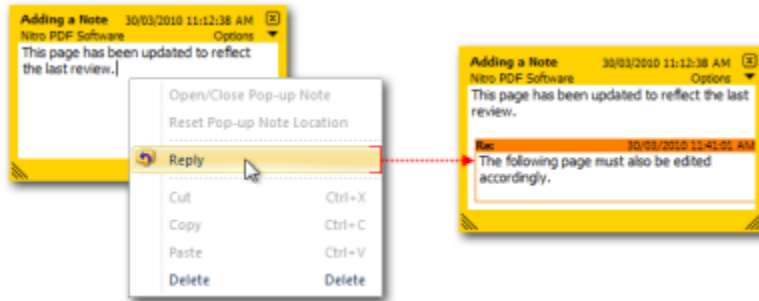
Adding a Note 30/03/2010 11:12:38 AM
Nitro PDF Software Options
This page has been updated to reflect the last review.

Open/Close Pop-up Note
Reset Pop-up Note Location
Reply
Cut Ctrl+X
Copy Ctrl+C
Paste Ctrl+V
Delete Delete

Adding a Note 30/03/2010 11:12:38 AM
Nitro PDF Software Options
This page has been updated to reflect the last review.

Re: 30/03/2010 11:41:01 AM
The following page must also be edited accordingly.